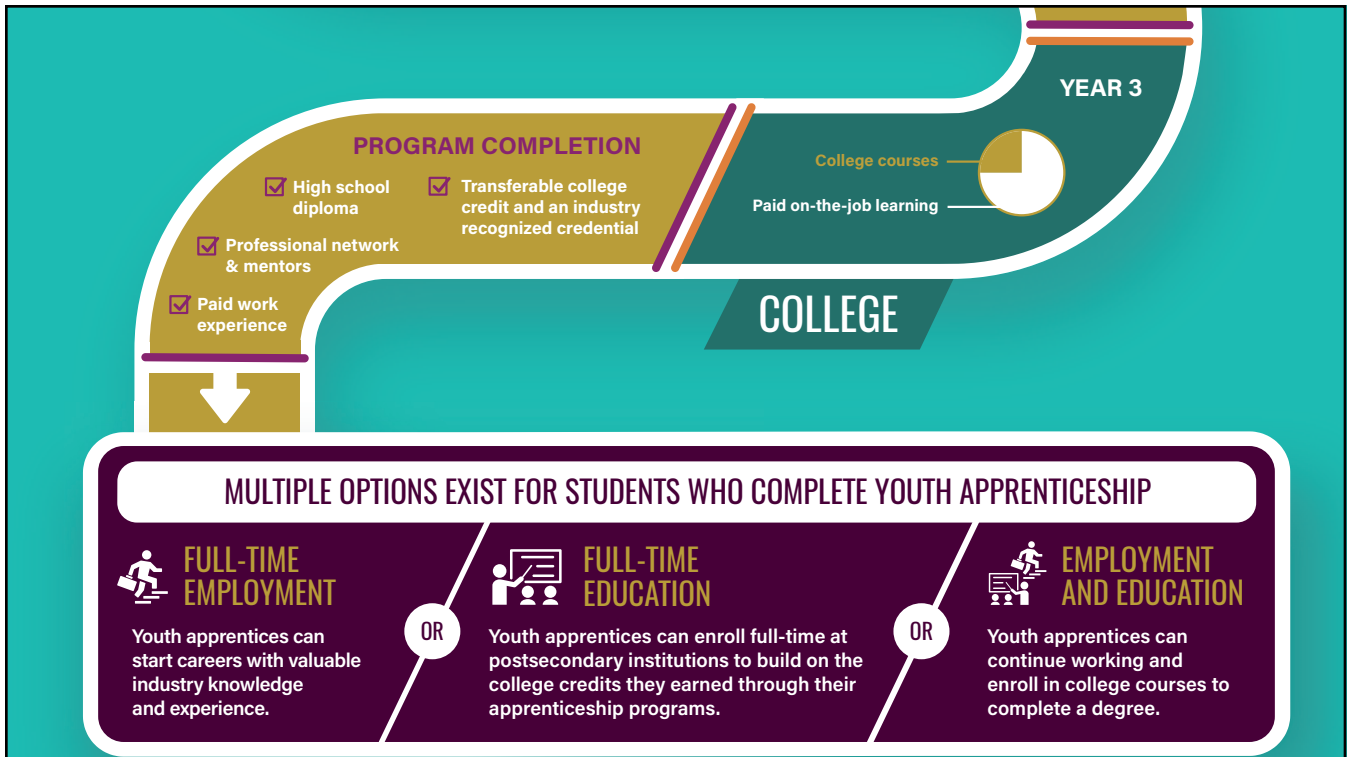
YEAR 3

College courses

Paid on-the-job learning

COLLEGE

PROGRAM COMPLETION

High school diploma

Transferable college credit and an industry recognized credential

Professional network & mentors

Paid work experience

MULTIPLE OPTIONS EXIST FOR STUDENTS WHO COMPLETE YOUTH APPRENTICESHIP

FULL-TIME EMPLOYMENT

Youth apprentices can start careers with valuable industry knowledge and experience.

OR

FULL-TIME EDUCATION

Youth apprentices can enroll full-time at postsecondary institutions to build on the college credits they earned through their apprenticeship programs.

OR

EMPLOYMENT AND EDUCATION

Youth apprentices can continue working and enroll in college courses to complete a degree.